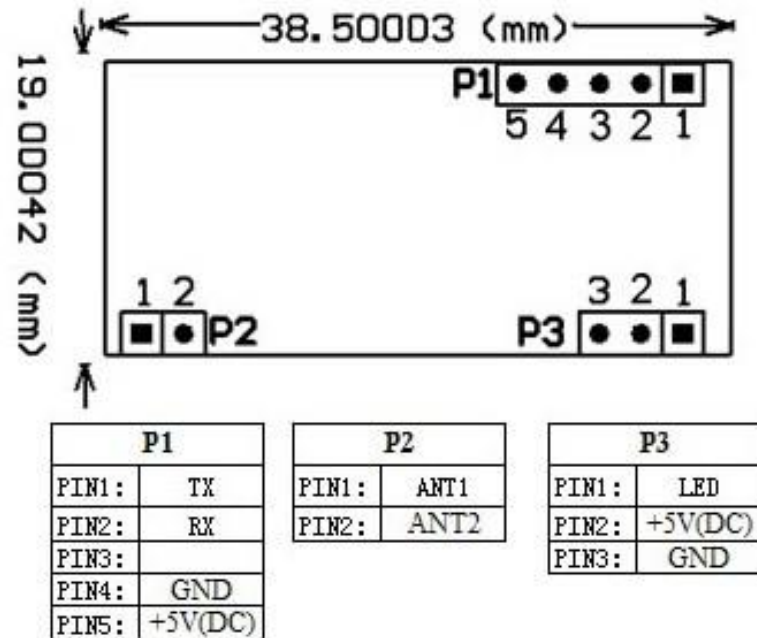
38.50003 (mm)

19.00042 (mm)

P1
5 4 3 2 1

1 2
P2

3 2 1
P3

| P1 | |
|---|---|
| PIN1: | TX |
| PIN2: | RX |
| PIN3: | |
| PIN4: | GND |
| PIN5: | +5V(DC) |

| P2 | |
|---|---|
| PIN1: | ANT1 |
| PIN2: | ANT2 |

| P3 | |
|---|---|
| PIN1: | LED |
| PIN2: | +5V(DC) |
| PIN3: | GND |